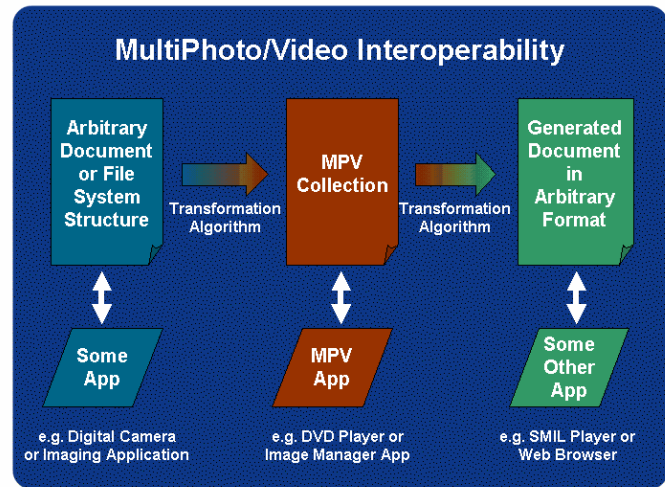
MultiPhoto/Video Interoperability

Arbitrary Document or File System Structure

Transformation Algorithm

MPV Collection

Transformation Algorithm

Generated Document in Arbitrary Format

Some App

MPV App

Some Other App

e.g. Digital Camera or Imaging Application

e.g. DVD Player or Image Manager App

e.g. SMIL Player or Web Browser